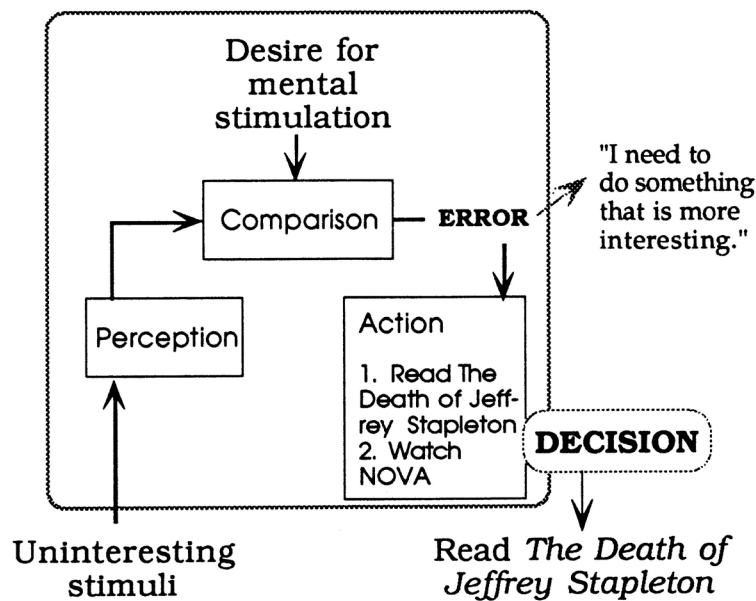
Desire for mental stimulation

Comparison

ERROR

"I need to do something that is more interesting."

Perception

Action

1. Read The Death of Jeffrey Stapleton
2. Watch NOVA

DECISION

Uninteresting stimuli

Read *The Death of Jeffrey Stapleton*